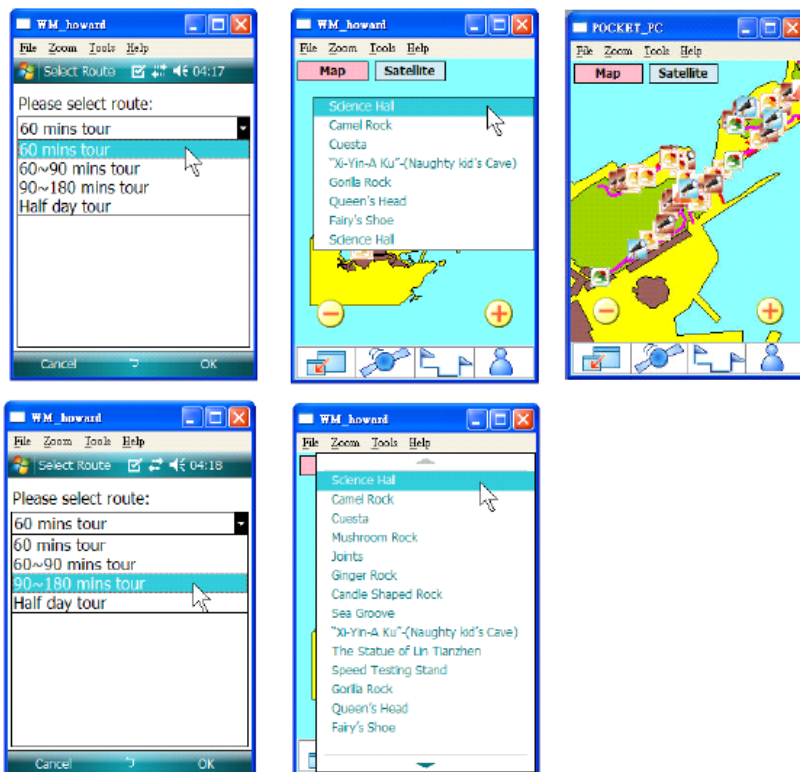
WM_howard
File Zoom Tools Help
Select Route 04:17
Please select route:
60 mins tour
60 mins tour
60~90 mins tour
90~180 mins tour
Half day tour
Cancel OK

WM_howard
File Zoom Tools Help
Map Satellite
Science Hall
Camel Rock
Cuesta
"Xi-Yin-A Ku"-(Naughty kid's Cave)
Gorilla Rock
Queen's Head
Fairy's Shoe
Science Hall

POCKET_PC
File Zoom Tools Help
Map Satellite

WM_howard
File Zoom Tools Help
Select Route 04:18
Please select route:
60 mins tour
60 mins tour
60~90 mins tour
90~180 mins tour
Half day tour
Cancel OK

WM_howard
File Zoom Tools Help
Science Hall
Camel Rock
Cuesta
Mushroom Rock
Joints
Ginger Rock
Candle Shaped Rock
Sea Groove
"Xi-Yin-A Ku"-(Naughty kid's Cave)
The Statue of Lin Tianzhen
Speed Testing Stand
Gorilla Rock
Queen's Head
Fairy's Shoe